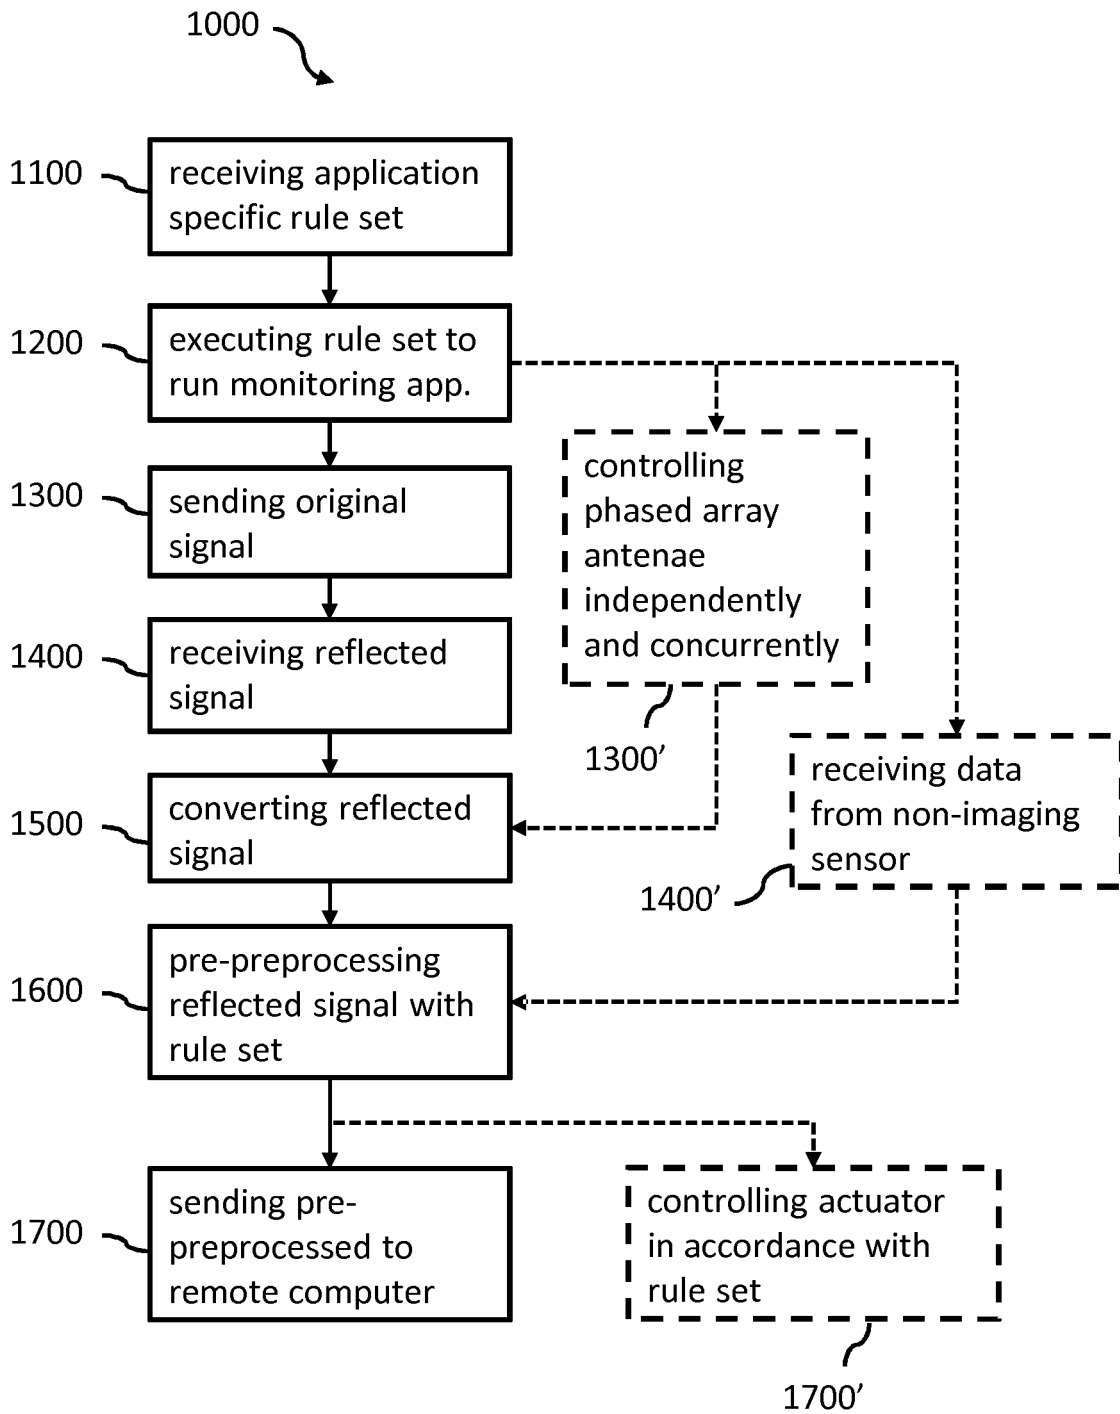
1000

1100 receiving application specific rule set

1200 executing rule set to run monitoring app.

controlling phased array antenae independently and concurrently

1300'

1300 sending original signal

1400 receiving reflected signal

receiving data from non-imaging sensor

1400'

1500 converting reflected signal

1600 pre-preprocessing reflected signal with rule set

1700 sending pre-preprocessed to remote computer

controlling actuator in accordance with rule set

1700'